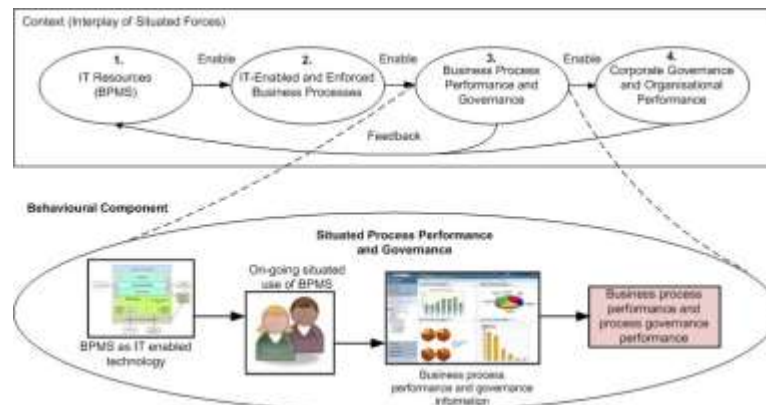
Context (Interplay of Situated Forces)

1.
IT Resources
(BPMS)

Enable

2.
IT-Enabled and Enforced
Business Processes

Enable

3.
Business Process
Performance and
Governance

Enable

4.
Corporate Governance
and Organisational
Performance

Feedback

Behavioural Component

Situated Process Performance
and Governance

BPMS as IT enabled
technology

On-going situated
use of BPMS

Business process
performance and governance
information

Business process
performance and
process governance
performance